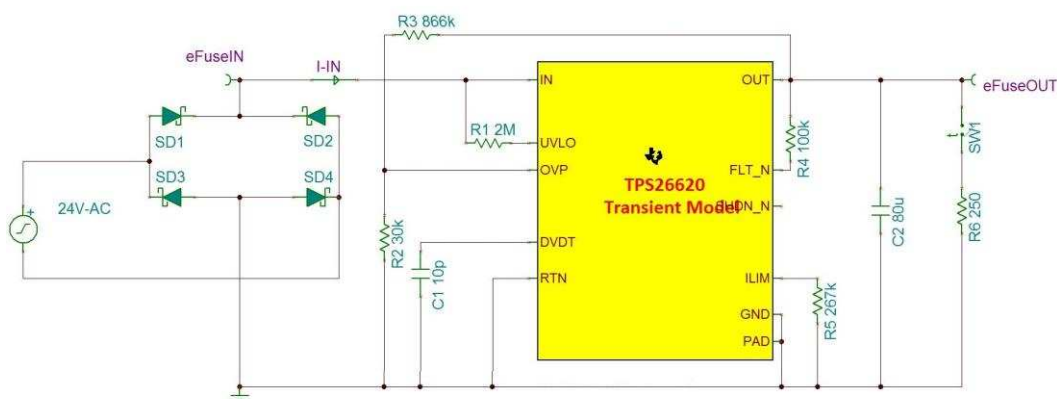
R3 866k

eFuseIN

I-IN

IN

OUT

eFuseOUT

SD1

SD2

R1 2M

UVLO

R4 100k

FLT_N

SW1

SD3

SD4

OVP

TPS26620
Transient Model

SHDN_N

24V-AC

R2 30k

DVDT

C2 80u

R6 250

C1 10p

RTN

ILIM

GND

R5 267k

PAD